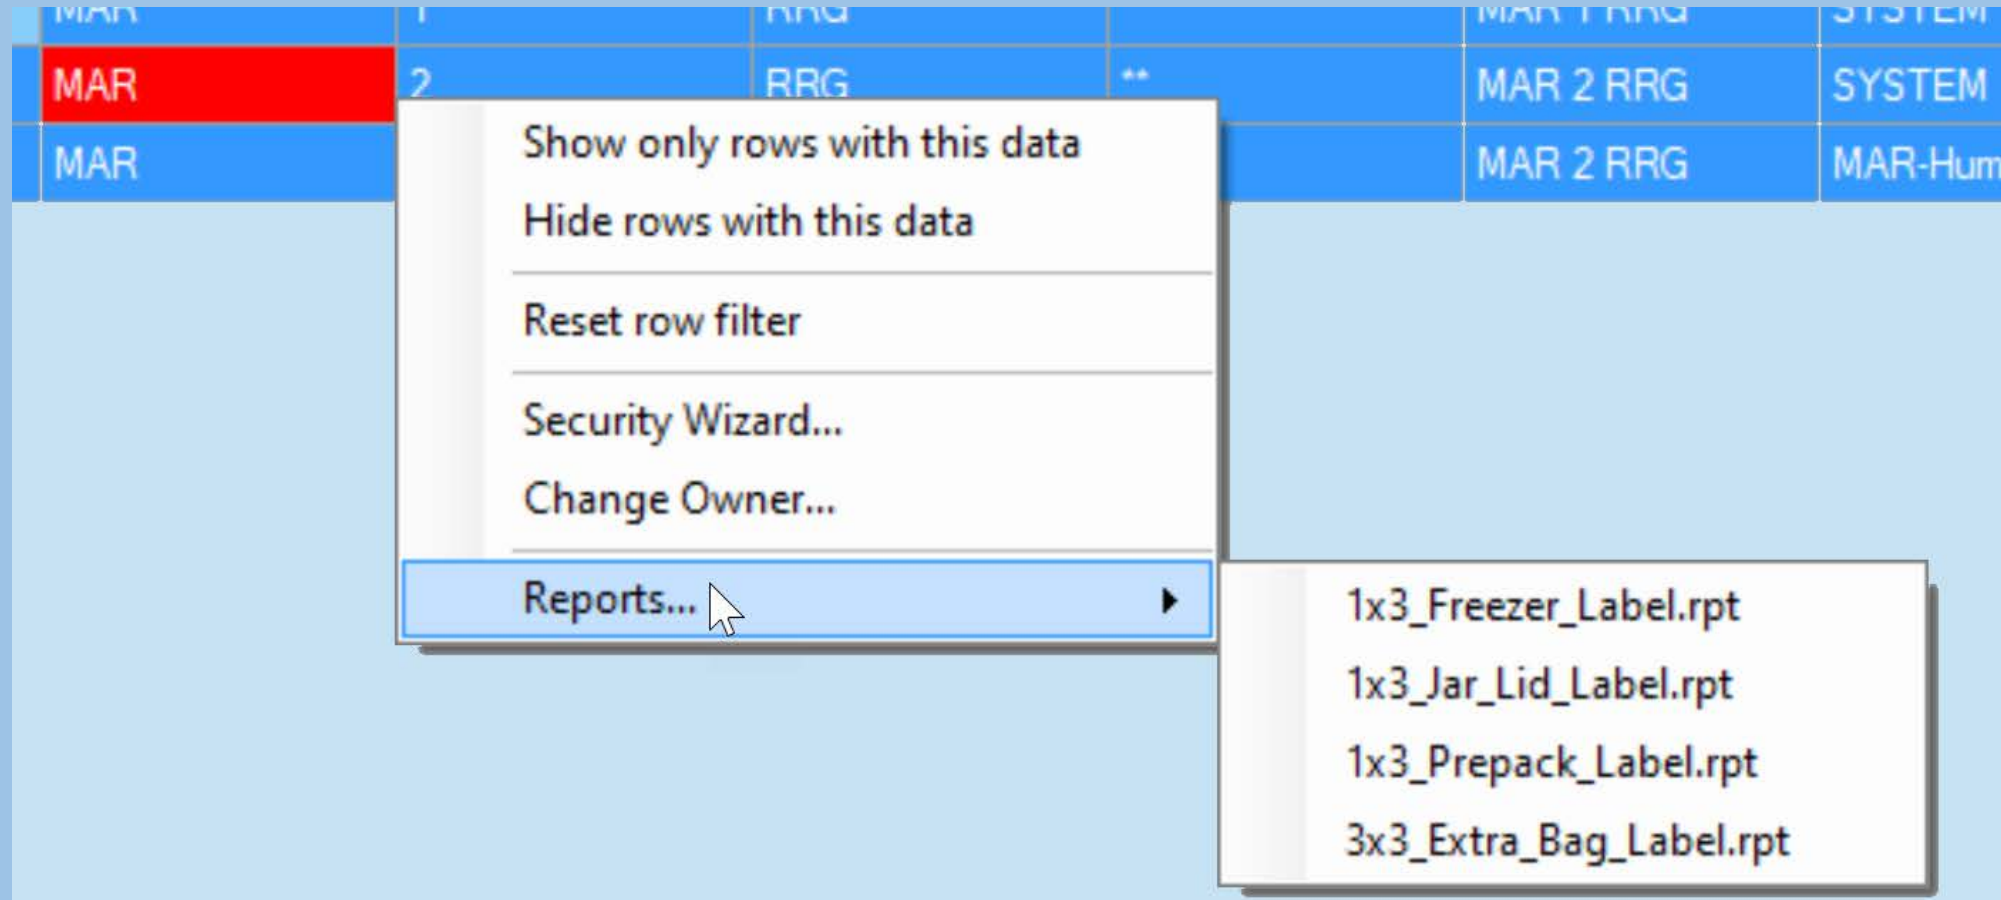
| MAR | 1 | RRG | | MAR 1 RRG | SYSTEM |
|---|---|---|---|---|---|
| MAR | 2 | RRG | ** | MAR 2 RRG | SYSTEM |
| MAR | | | | MAR 2 RRG | MAR-Hum |

Show only rows with this data
Hide rows with this data

Reset row filter

Security Wizard...
Change Owner...

Reports...

1x3_Freezer_Label.rpt
1x3_Jar_Lid_Label.rpt
1x3_Prepack_Label.rpt
3x3_Extra_Bag_Label.rpt